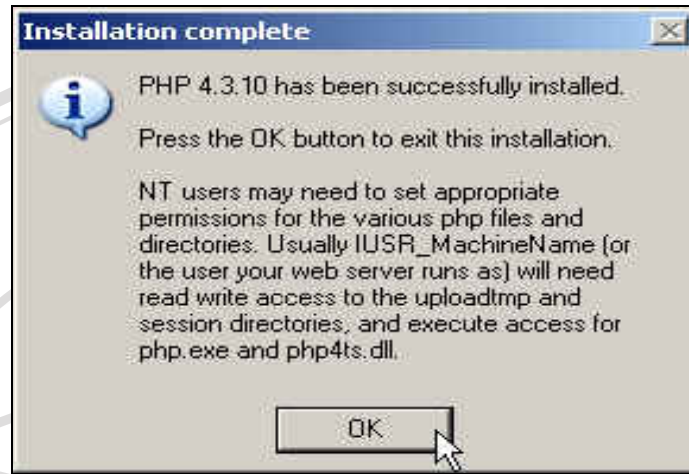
Installation complete

PHP 4.3.10 has been successfully installed.

Press the OK button to exit this installation.

NT users may need to set appropriate permissions for the various php files and directories. Usually IUSR_MachineName (or the user your web server runs as) will need read write access to the uploadtmp and session directories, and execute access for php.exe and php4ts.dll.

OK